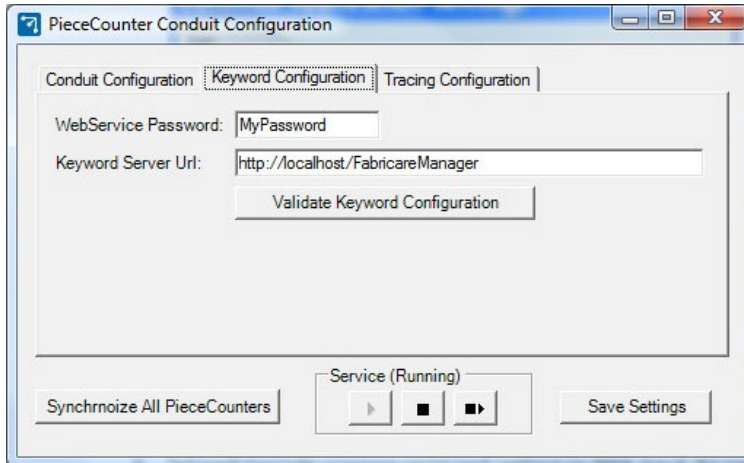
PieceCounter Conduit Configuration

Conduit Configuration | Keyword Configuration | Tracing Configuration

WebService Password: MyPassword

Keyword Server Url: http://localhost/FabricareManager

Validate Keyword Configuration

Service (Running)

Synchrnoize All PieceCounters

Save Settings